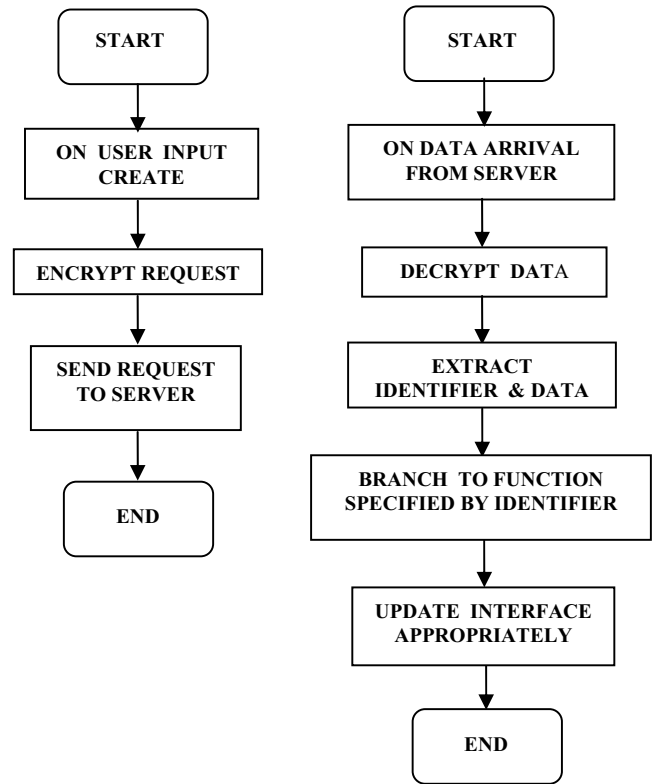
START

ON USER INPUT CREATE

ENCRYPT REQUEST

SEND REQUEST TO SERVER

END

START

ON DATA ARRIVAL FROM SERVER

DECRYPT DATA

EXTRACT IDENTIFIER & DATA

BRANCH TO FUNCTION SPECIFIED BY IDENTIFIER

UPDATE INTERFACE APPROPRIATELY

END